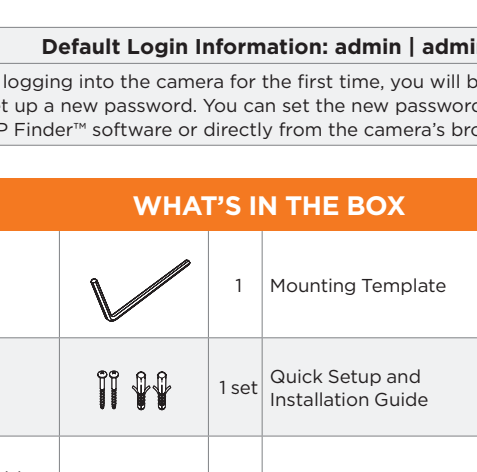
Default Login Information: admin | admi

logging into the camera for the first time, you will b t up a new password. You can set the new passwor P Finder™ software or directly from the camera's br

WHAT'S IN THE BOX

|  |  |  |  |
|---|---|---|---|
|  |  | 1 | Mounting Template |
|  |  | 1 set | Quick Setup and Installation Guide |